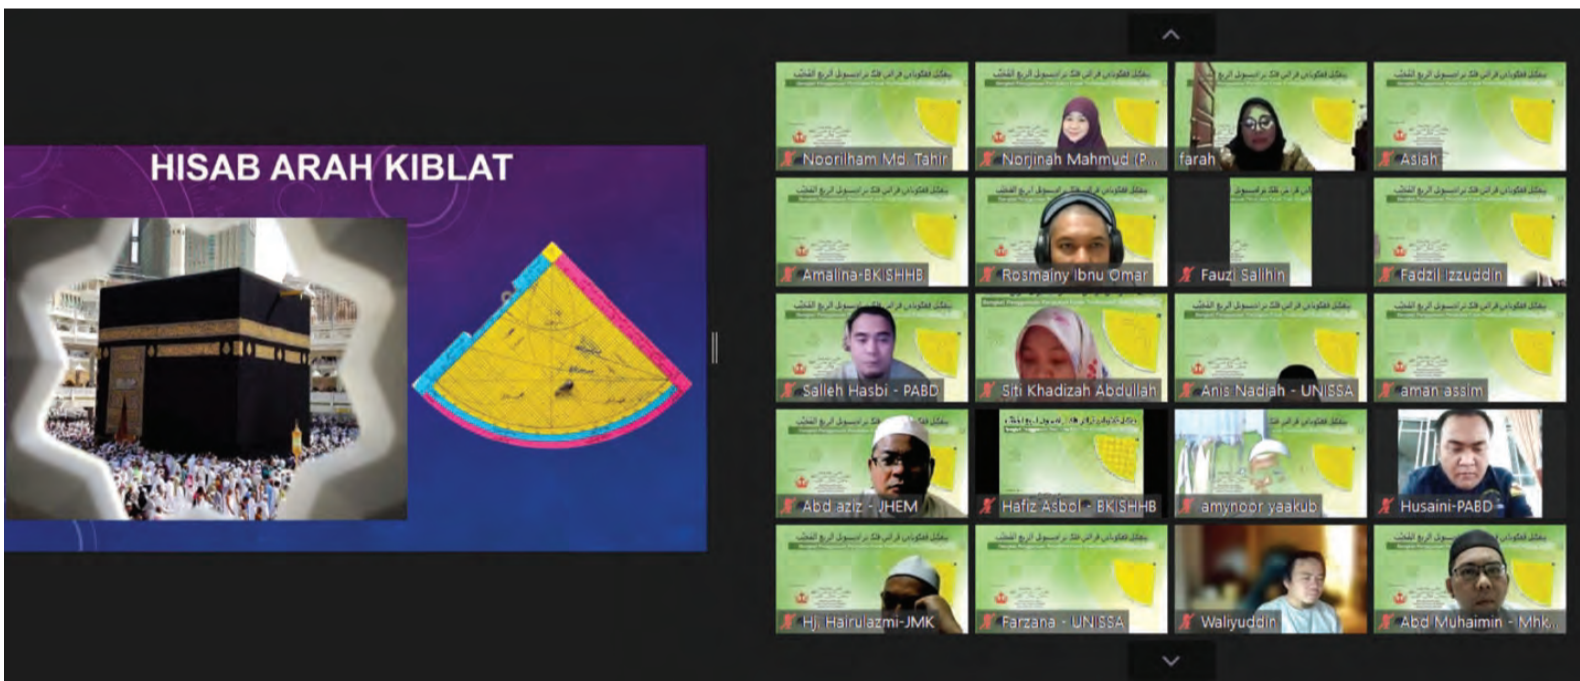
HISAB ARAH KIBLAT

Noorilham Md. Tahir
Norjinah Mahmud (P...
farah
Asiah
Amalina-BKISHHB
Rosmainy Ibnu Omar
Fauzi Salihin
Fadzil Izzuddin
Salleh Hasbi - PABD
Siti Khadizah Abdullah
Anis Nadiah - UNISSA
aman assim
Abd aziz - JHEM
Hafiz Asbol - BKISHHB
amynoor yaakub
Husaini-PABD
Hj. Hairulazmi-JMK
Farzana - UNISSA
Waliyuddin
Abd Muhaimin - Mhk...